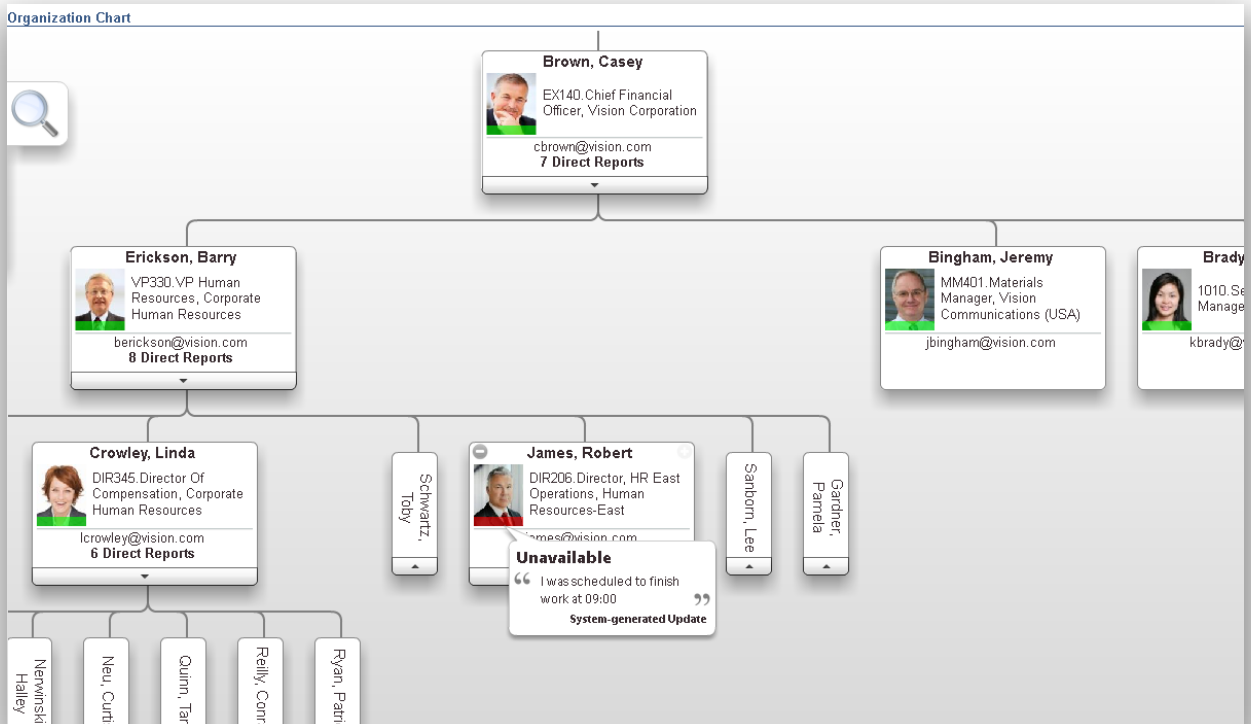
Organization Chart

Brown, Casey
EX140.Chief Financial Officer, Vision Corporation
cbrown@vision.com
7 Direct Reports

Erickson, Barry
VP330.VP Human Resources, Corporate Human Resources
berickson@vision.com
8 Direct Reports

Bingham, Jeremy
MM401.Materials Manager, Vision Communications (USA)
jbingham@vision.com

Brady
1010.Se
Manage
kbrady@

Crowley, Linda
DIR345.Director Of Compensation, Corporate Human Resources
lcrowley@vision.com
6 Direct Reports

Schwartz, Toby

James, Robert
DIR206.Director, HR East Operations, Human Resources-East
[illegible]james@vision.com

Unavailable
I was scheduled to finish work at 09:00
System-generated Update

Sanborn, Lee

Gardner, Pamela

Nerwinski, Halley

Neu, Curti

Quinn, Tar

Reilly, Conn

Ryan, Patri